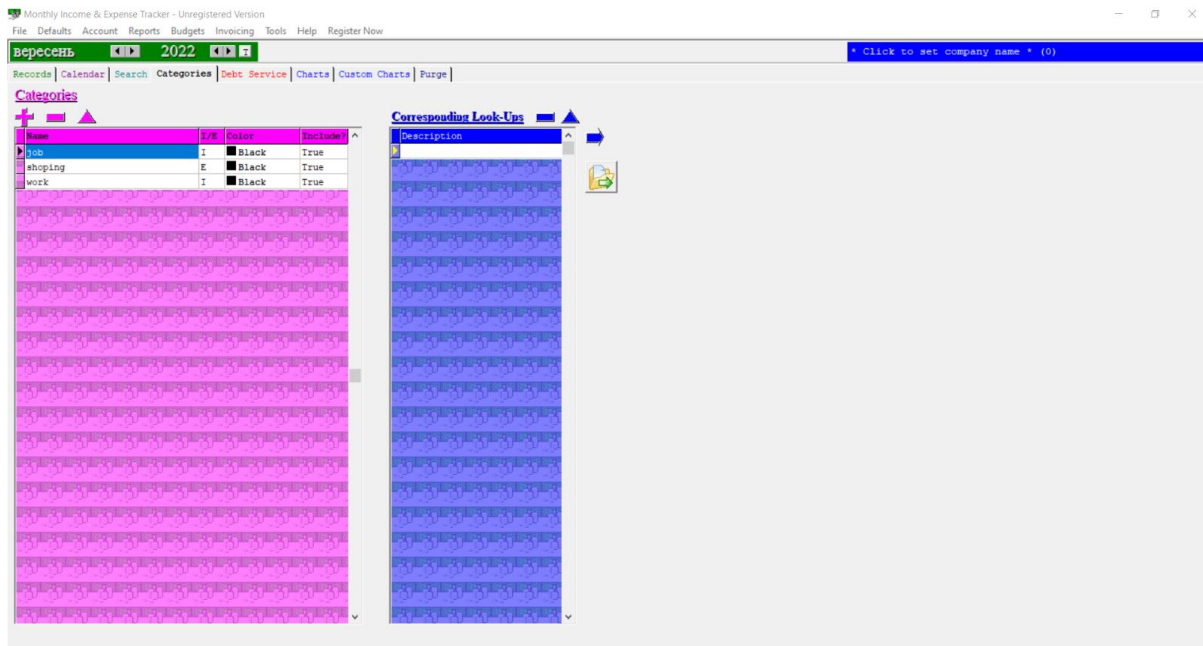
Monthly Income & Expense Tracker - Unregistered Version
File Defaults Account Reports Budgets Invoicing Tools Help Register Now

вересень 2022

* Click to set company name * (0)

Records | Calendar | Search | Categories | Debt Service | Charts | Custom Charts | Purge

Categories

| Name | I/E | Color | Include |
|---|---|---|---|
| job | I | Black | True |
| shoping | E | Black | True |
| work | I | Black | True |

Correspouding Look-Ups

| Description |
|---|
| |